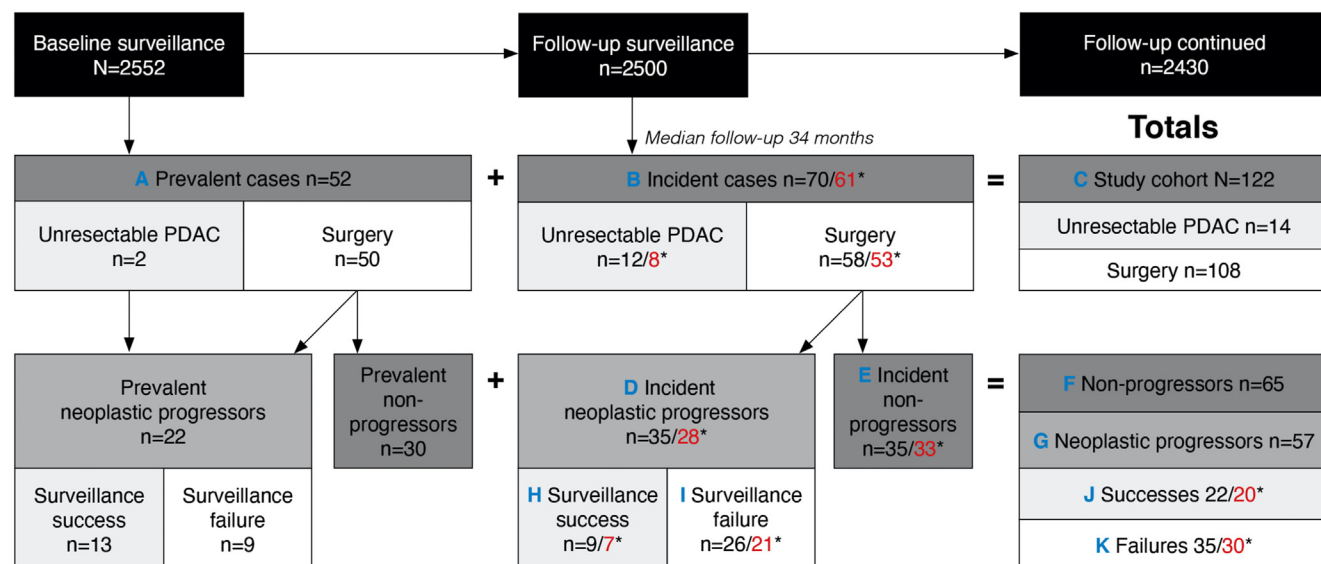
Baseline surveillance
N=2552

Follow-up surveillance
n=2500

Follow-up continued
n=2430

Median follow-up 34 months

Totals

A Prevalent cases n=52

+

B Incident cases n=70/61*

=

C Study cohort N=122

Unresectable PDAC
n=2

Surgery
n=50

Unresectable PDAC
n=12/8*

Surgery
n=58/53*

Unresectable PDAC n=14

Surgery n=108

Prevalent
neoplastic progressors
n=22

Prevalent
non-
progressors
n=30

+

D Incident
neoplastic progressors
n=35/28*

E Incident
non-
progressors
n=35/33*

=

F Non-progressors n=65

G Neoplastic progressors n=57

J Successes 22/20*

K Failures 35/30*

Surveillance
success
n=13

Surveillance
failure
n=9

H Surveillance
success
n=9/7*

I Surveillance
failure
n=26/21*